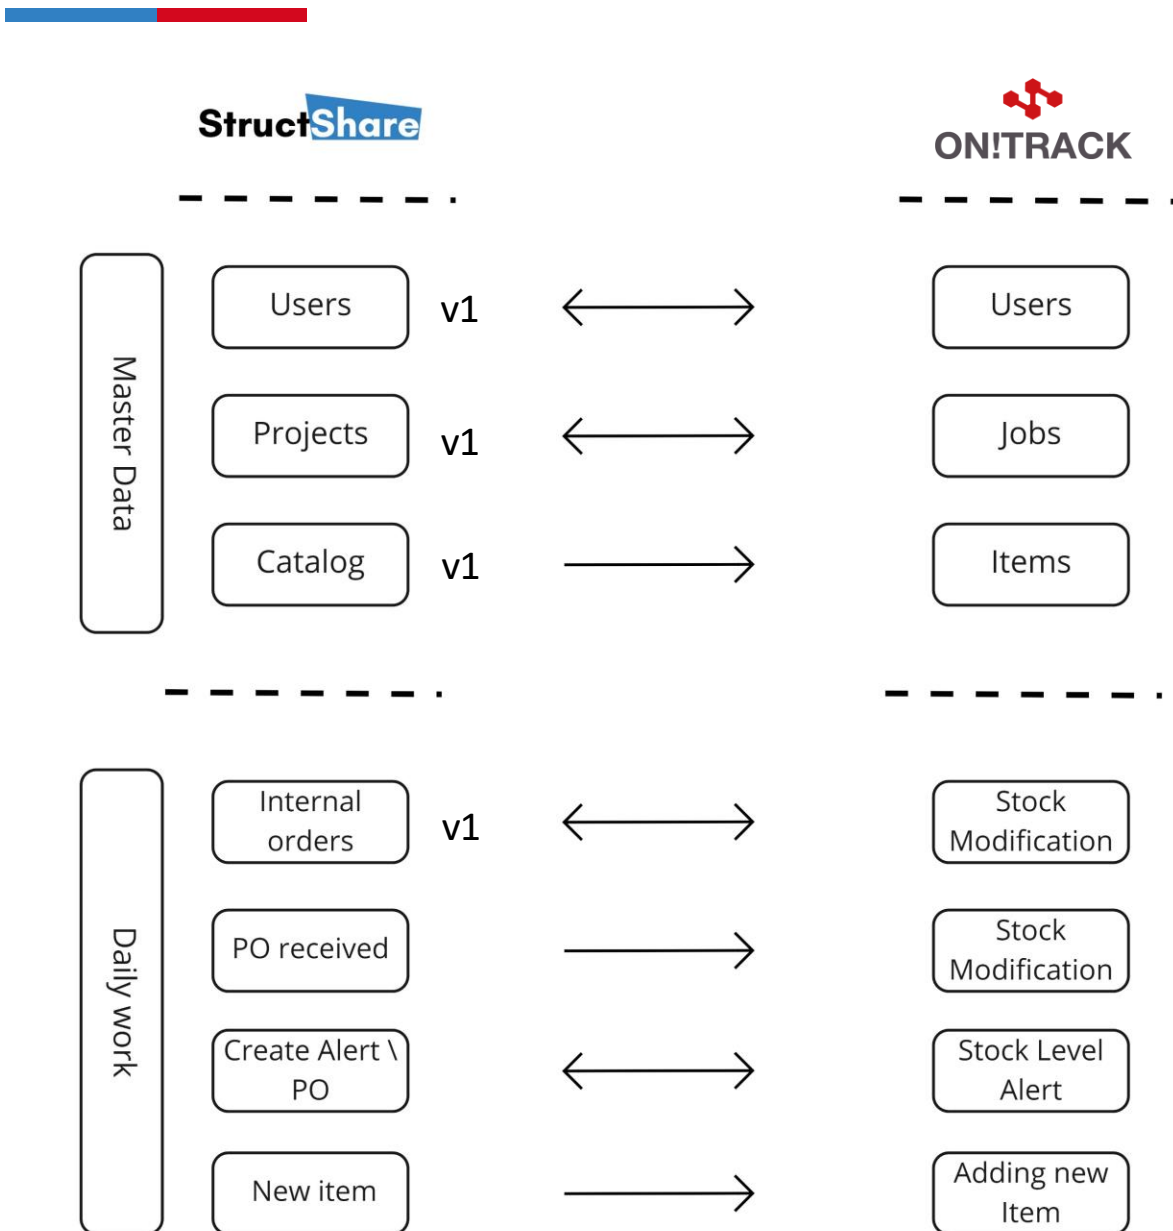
StructShare

ON!TRACK

Master Data

Users v1 Users

Projects v1 Jobs

Catalog v1 Items

Daily work

Internal orders v1 Stock Modification

PO received Stock Modification

Create Alert \ PO Stock Level Alert

New item Adding new Item